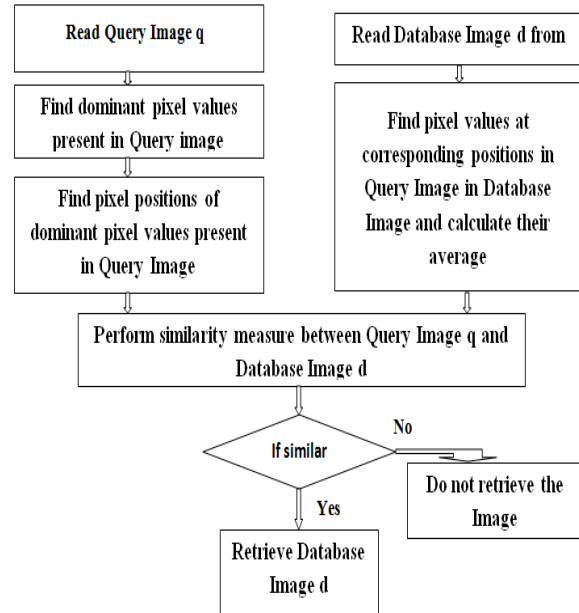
Read Query Image q

Find dominant pixel values present in Query image

Find pixel positions of dominant pixel values present in Query Image

Read Database Image d from

Find pixel values at corresponding positions in Query Image in Database Image and calculate their average

Perform similarity measure between Query Image q and Database Image d

If similar

No

Do not retrieve the Image

Yes

Retrieve Database Image d